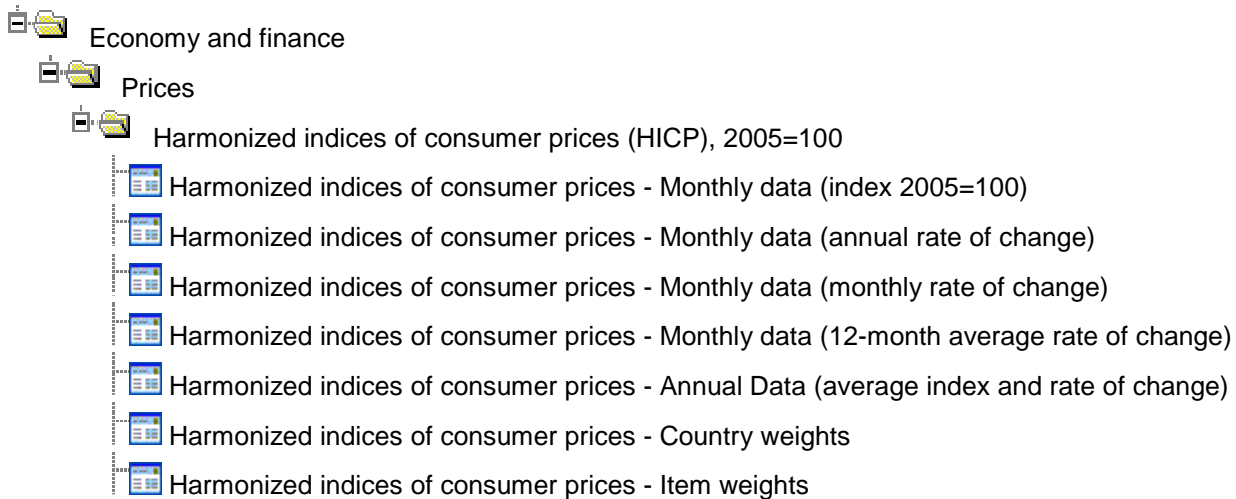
Economy and finance

Prices

Harmonized indices of consumer prices (HICP), 2005=100

Harmonized indices of consumer prices - Monthly data (index 2005=100)

Harmonized indices of consumer prices - Monthly data (annual rate of change)

Harmonized indices of consumer prices - Monthly data (monthly rate of change)

Harmonized indices of consumer prices - Monthly data (12-month average rate of change)

Harmonized indices of consumer prices - Annual Data (average index and rate of change)

Harmonized indices of consumer prices - Country weights

Harmonized indices of consumer prices - Item weights